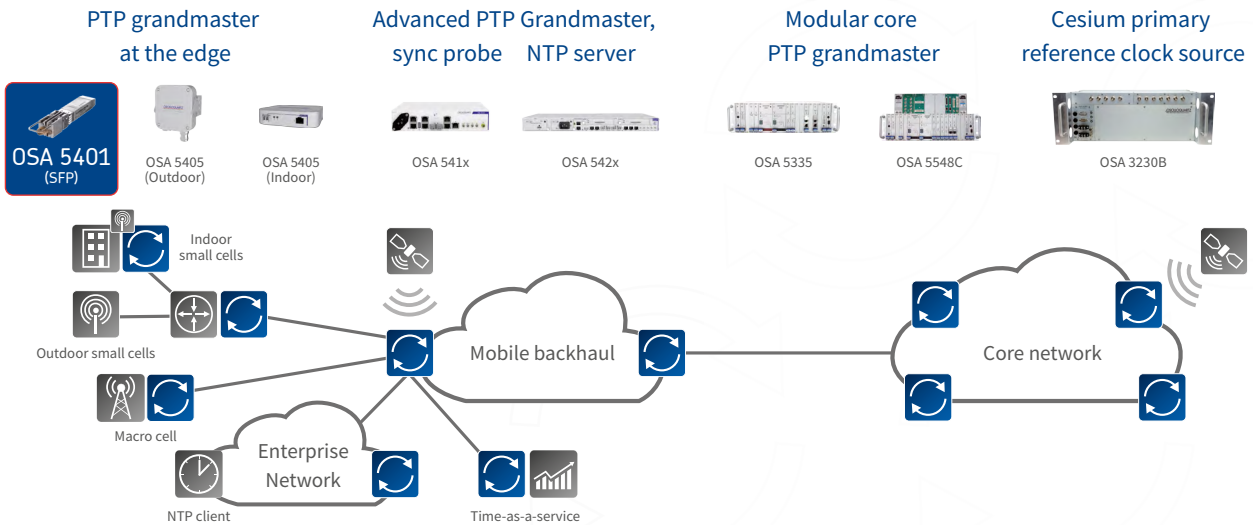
PTP grandmaster at the edge

Advanced PTP Grandmaster, sync probe NTP server

Modular core PTP grandmaster

Cesium primary reference clock source

OSA 5401 (SFP)

OSA 5405 (Outdoor)

OSA 5405 (Indoor)

OSA 541x

OSA 542x

OSA 5335

OSA 5548C

OSA 3230B

Indoor small cells

Outdoor small cells

Macro cell

Mobile backhaul

Core network

Enterprise Network

NTP client

Time-as-a-service